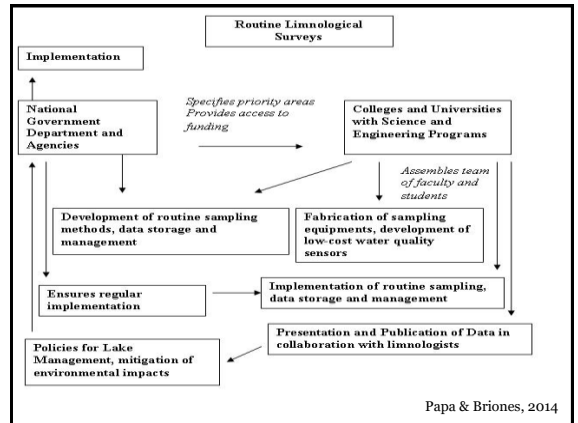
Routine Limnological Surveys

Implementation

National Government Department and Agencies

Specifies priority areas
Provides access to funding

Colleges and Universities with Science and Engineering Programs

Assembles team of faculty and students

Development of routine sampling methods, data storage and management

Fabrication of sampling equipments, development of low-cost water quality sensors

Ensures regular implementation

Implementation of routine sampling, data storage and management

Presentation and Publication of Data in collaboration with limnologists

Policies for Lake Management, mitigation of environmental impacts

Papa & Briones, 2014